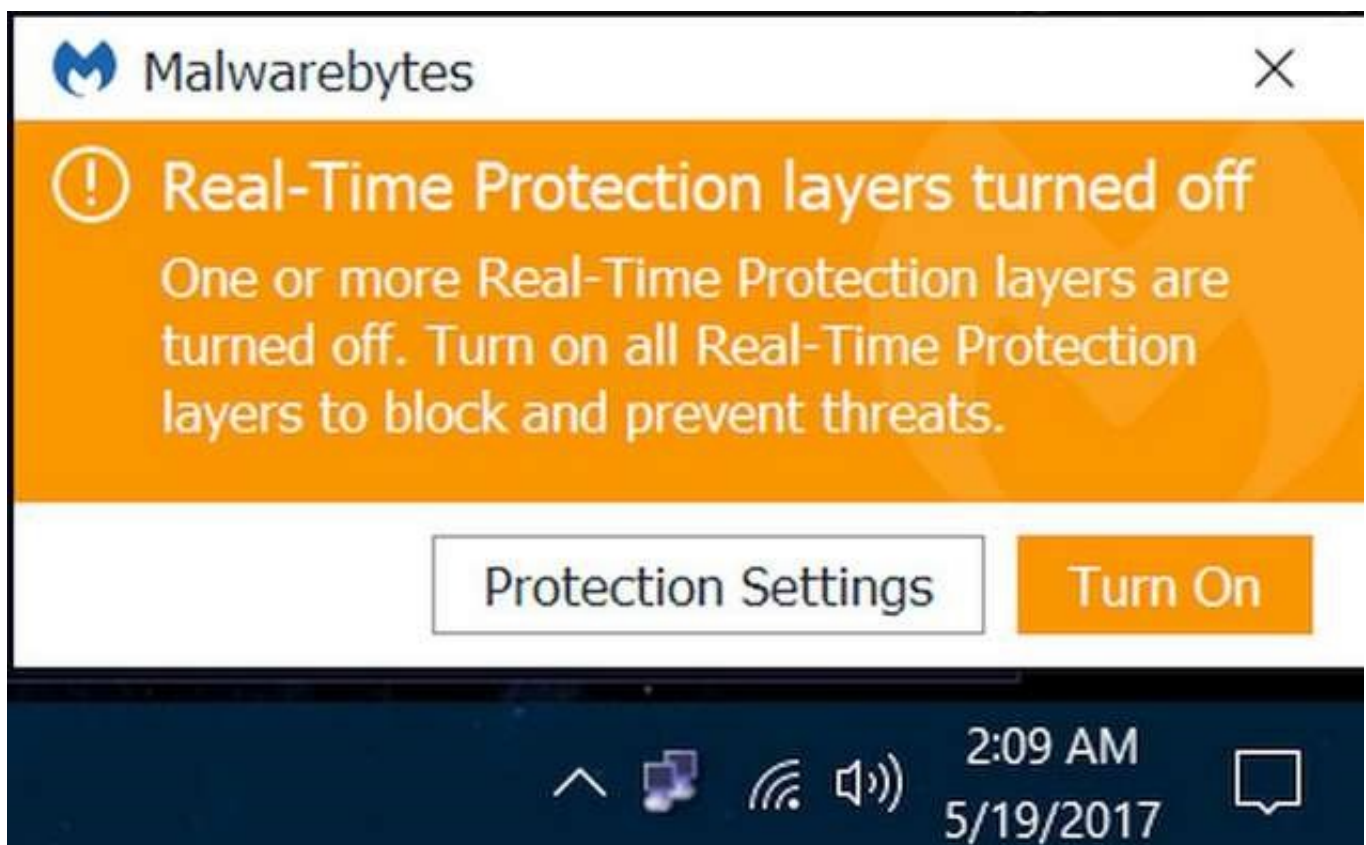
Malwarebytes

Real-Time Protection layers turned off

One or more Real-Time Protection layers are turned off. Turn on all Real-Time Protection layers to block and prevent threats.

Protection Settings

Turn On

2:09 AM
5/19/2017